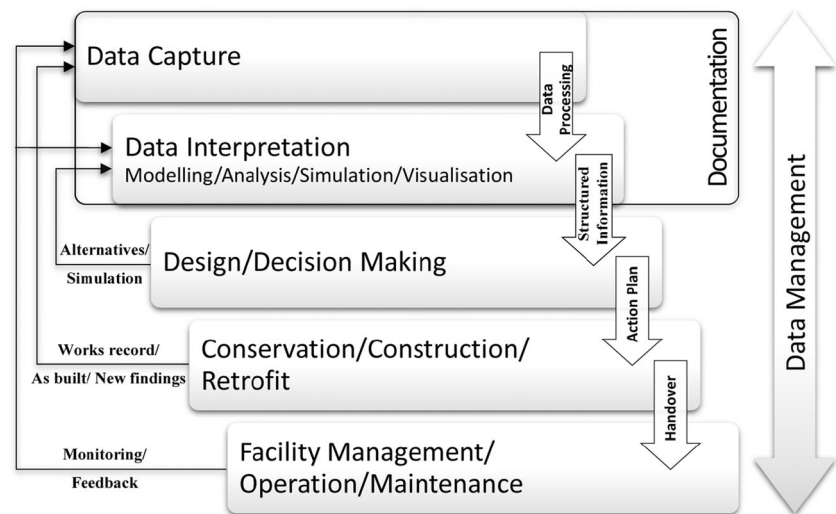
Data Capture

Data Processing

Documentation

Data Interpretation
Modelling/Analysis/Simulation/Visualisation

Structured Information

Data Management

Alternatives/
Simulation

Design/Decision Making

Action Plan

Works record/
As built/ New findings

Conservation/Construction/
Retrofit

Handover

Monitoring/
Feedback

Facility Management/
Operation/Maintenance